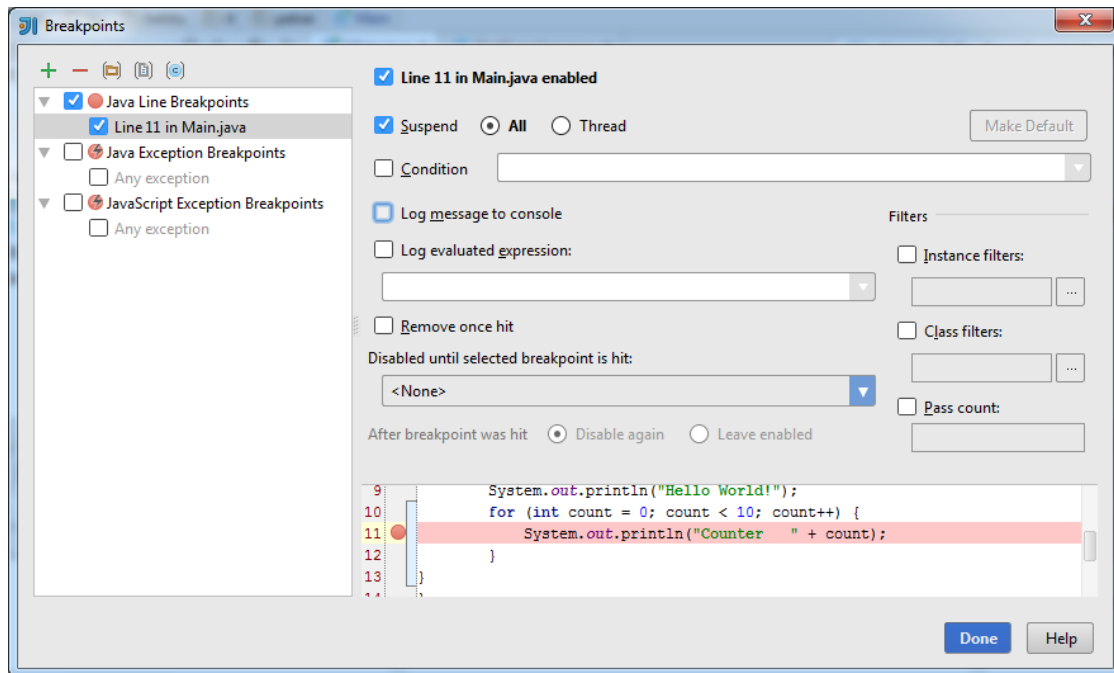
Breakpoints

+ −

Java Line Breakpoints
Line 11 in Main.java
Java Exception Breakpoints
Any exception
JavaScript Exception Breakpoints
Any exception

Line 11 in Main.java enabled

Suspend All Thread Make Default

Condition

Log message to console

Log evaluated expression:

Remove once hit

Disabled until selected breakpoint is hit:

<None>

After breakpoint was hit Disable again Leave enabled

Filters

Instance filters:

...

Class filters:

...

Pass count:

9 System.out.println("Hello World!");
10 for (int count = 0; count < 10; count++) {
11 System.out.println("Counter " + count);
12 }
13 }

Done Help